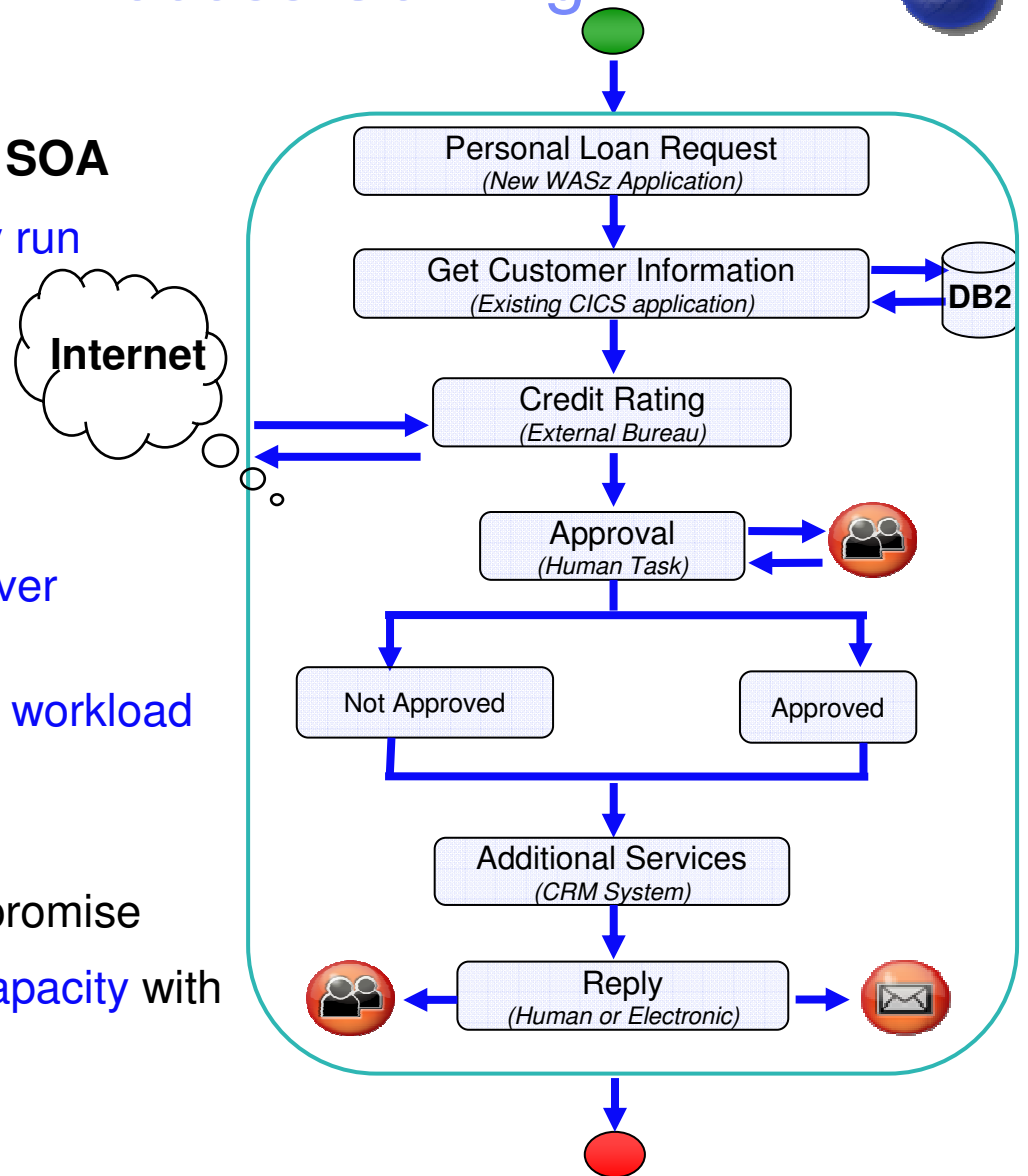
SOA

run

ver

workload

promise

apacity with

Internet

Personal Loan Request
(New WASz Application)

Get Customer Information
(Existing CICS application)

DB2

Credit Rating
(External Bureau)

Approval
(Human Task)

Not Approved

Approved

Additional Services
(CRM System)

Reply
(Human or Electronic)